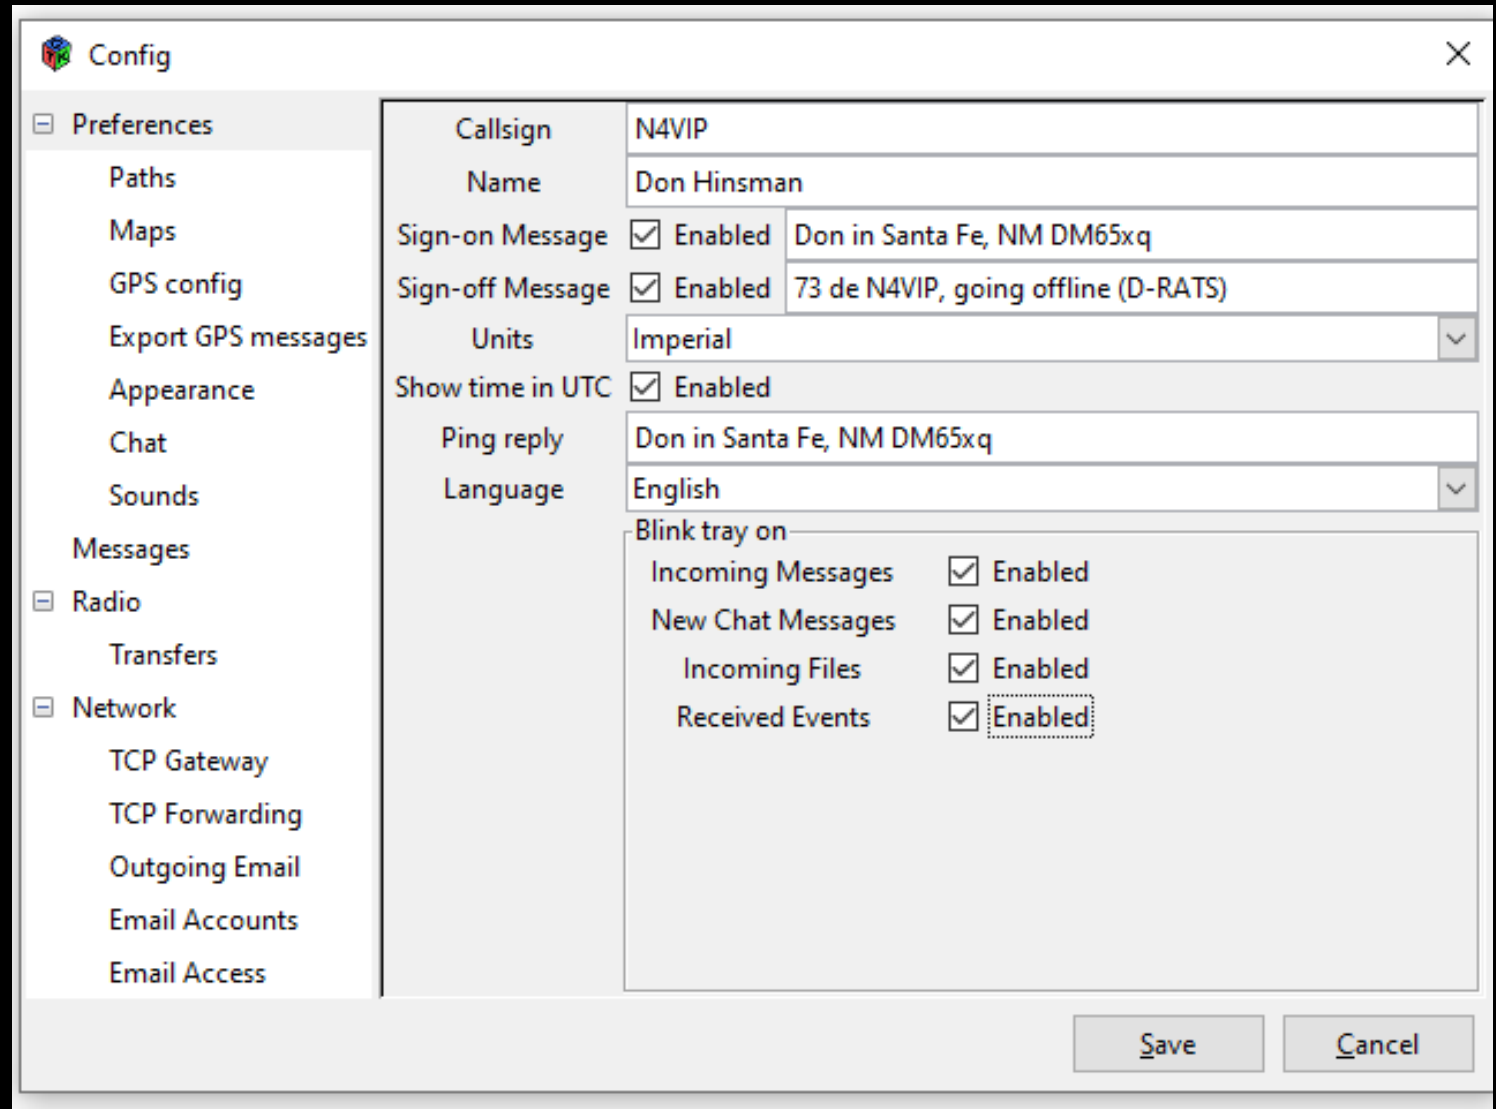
Config

Preferences
Paths
Maps
GPS config
Export GPS messages
Appearance
Chat
Sounds
Messages
Radio
Transfers
Network
TCP Gateway
TCP Forwarding
Outgoing Email
Email Accounts
Email Access

Callsign N4VIP
Name Don Hinsman
Sign-on Message Enabled Don in Santa Fe, NM DM65xq
Sign-off Message Enabled 73 de N4VIP, going offline (D-RATS)
Units Imperial
Show time in UTC Enabled
Ping reply Don in Santa Fe, NM DM65xq
Language English

Blink tray on
Incoming Messages Enabled
New Chat Messages Enabled
Incoming Files Enabled
Received Events Enabled

Save
Cancel